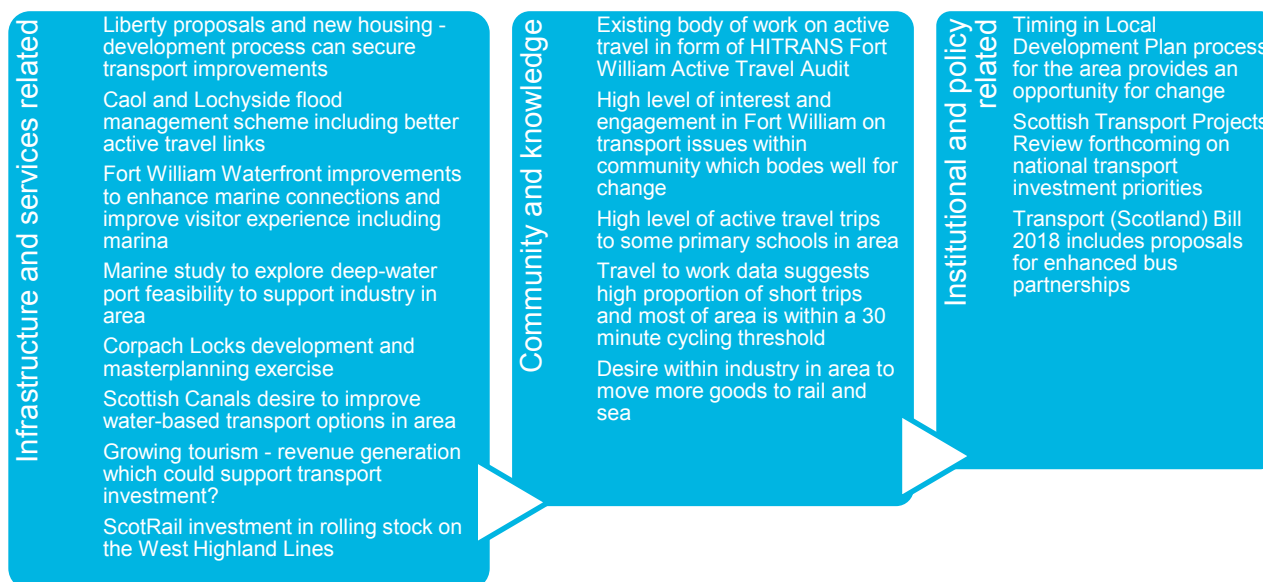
Infrastructure and services related

Liberty proposals and new housing - development process can secure transport improvements

Caol and Lochyside flood management scheme including better active travel links

Fort William Waterfront improvements to enhance marine connections and improve visitor experience including marina

Marine study to explore deep-water port feasibility to support industry in area

Corpach Locks development and masterplanning exercise

Scottish Canals desire to improve water-based transport options in area

Growing tourism - revenue generation which could support transport investment?

ScotRail investment in rolling stock on the West Highland Lines

Community and knowledge

Existing body of work on active travel in form of HITRANS Fort William Active Travel Audit

High level of interest and engagement in Fort William on transport issues within community which bodes well for change

High level of active travel trips to some primary schools in area

Travel to work data suggests high proportion of short trips and most of area is within a 30 minute cycling threshold

Desire within industry in area to move more goods to rail and sea

Institutional and policy related

Timing in Local Development Plan process for the area provides an opportunity for change

Scottish Transport Projects Review forthcoming on national transport investment priorities

Transport (Scotland) Bill 2018 includes proposals for enhanced bus partnerships